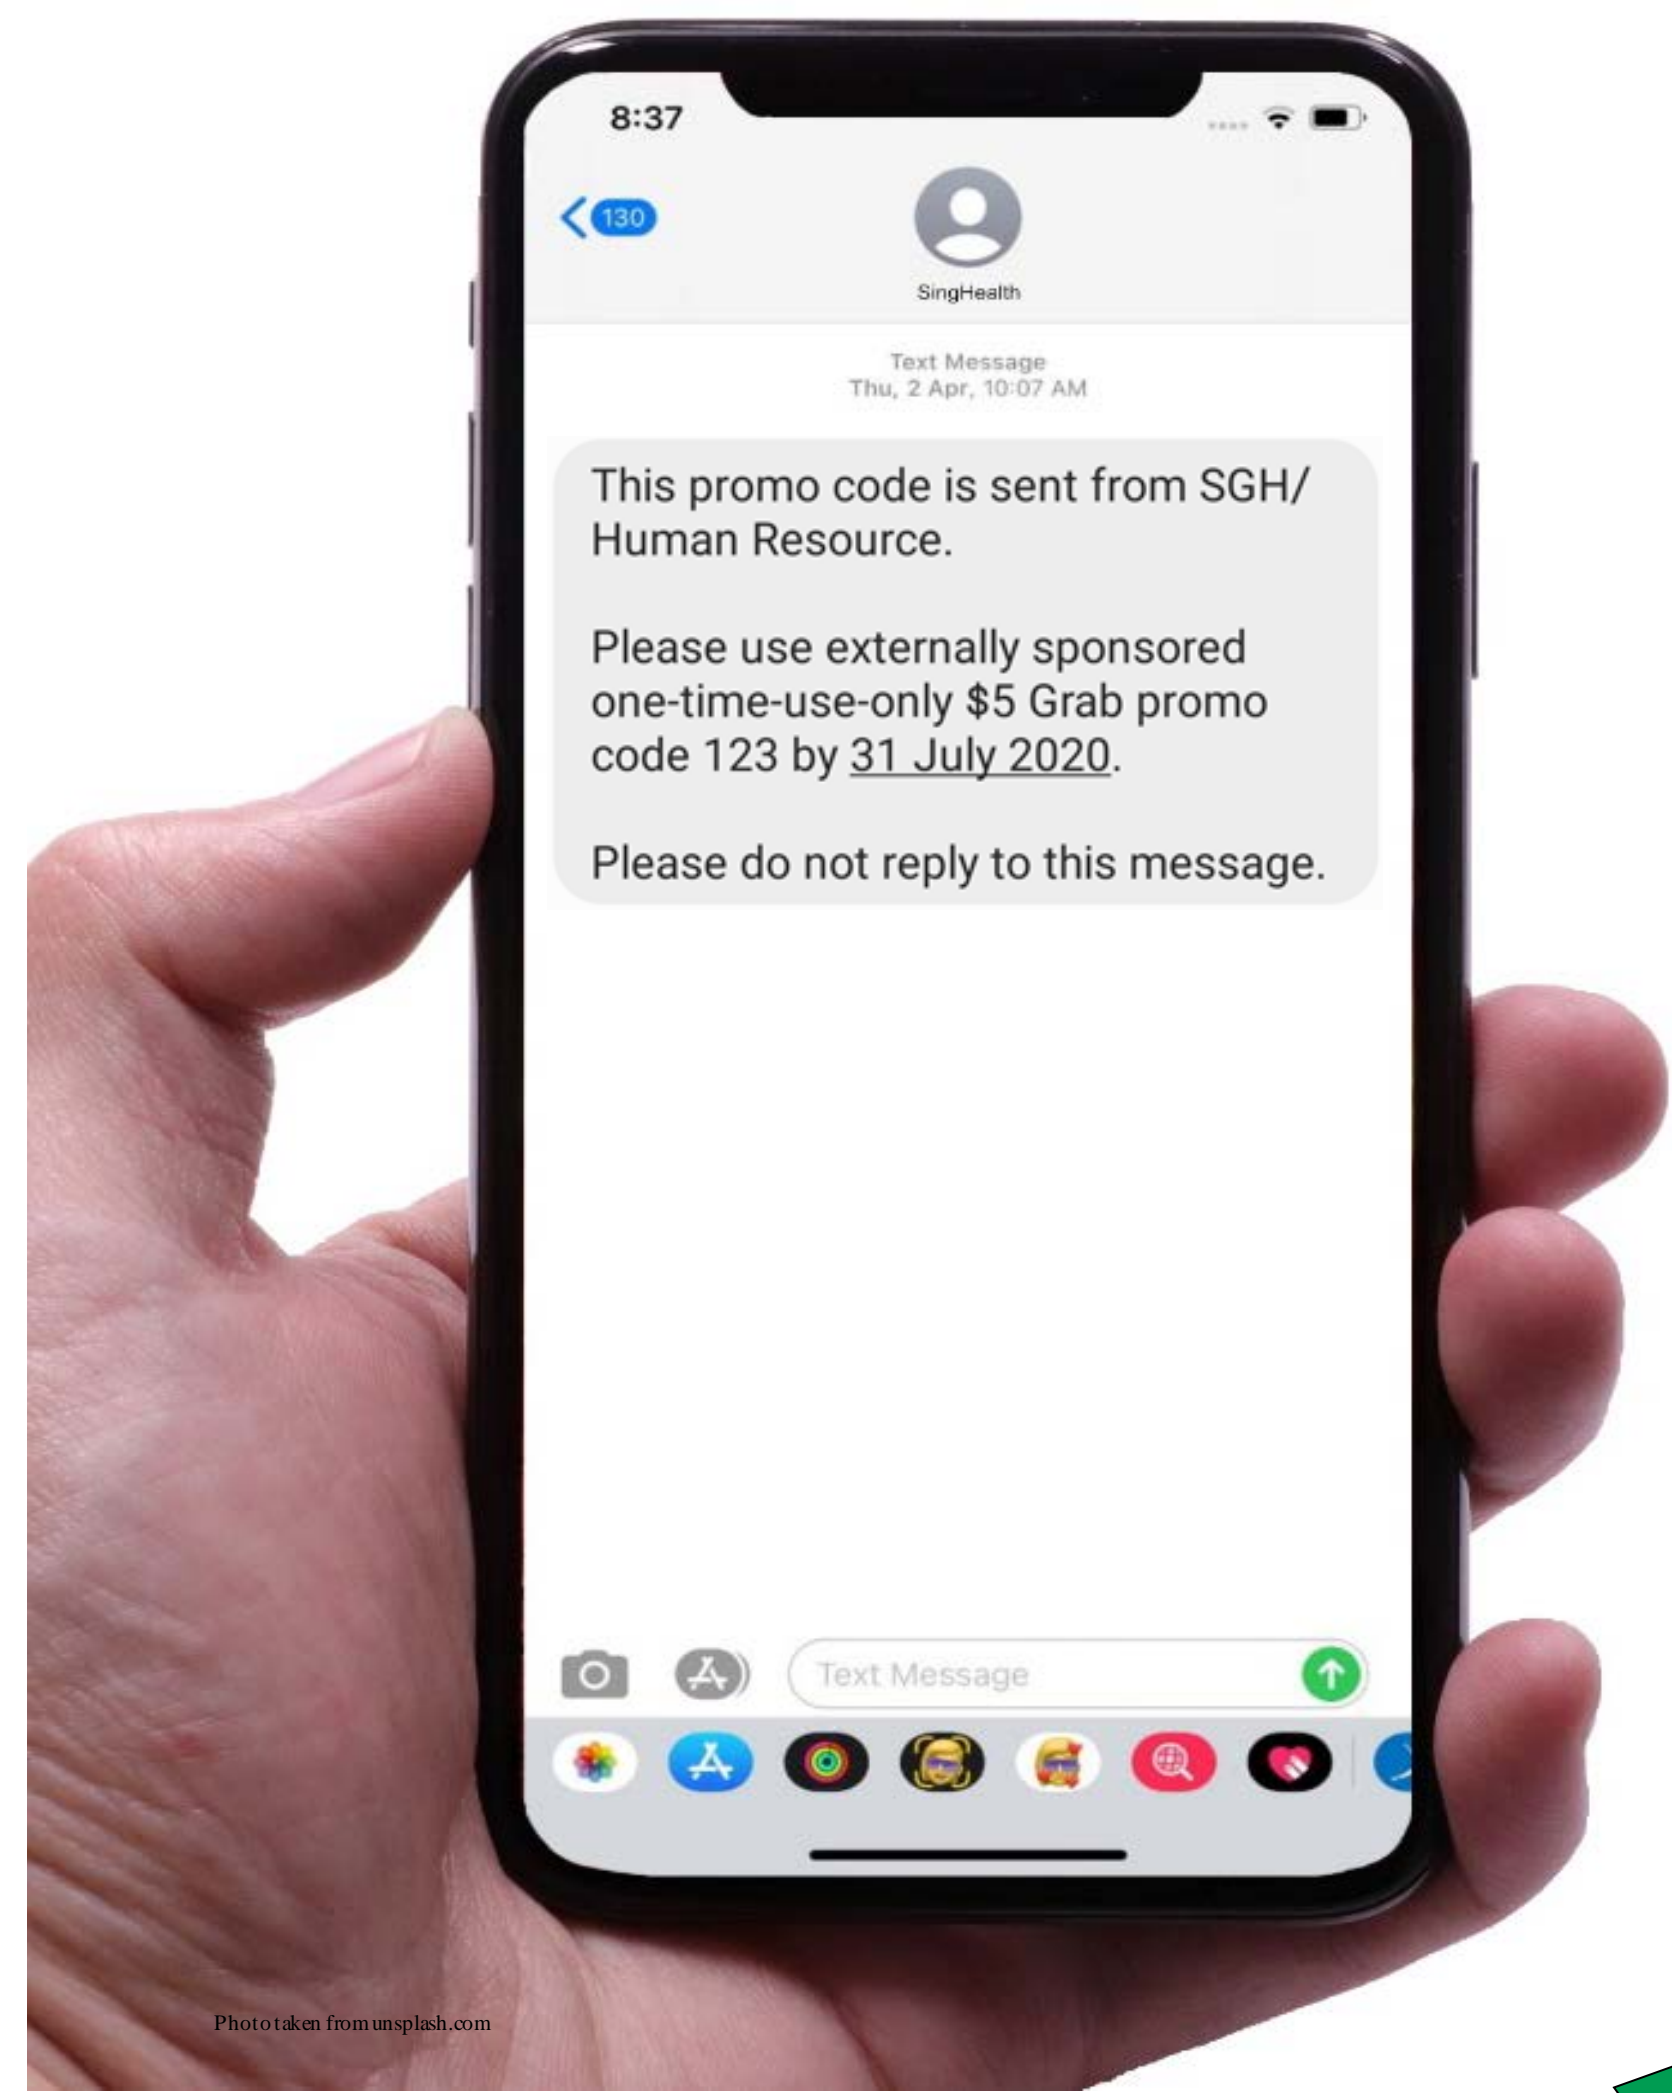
8:37

130

SingHealth

Text Message
Thu, 2 Apr, 10:07 AM

This promo code is sent from SGH/ Human Resource.

Please use externally sponsored one-time-use-only \$5 Grab promo code 123 by 31 July 2020.

Please do not reply to this message.

Text Message

Photo taken from unsplash.com